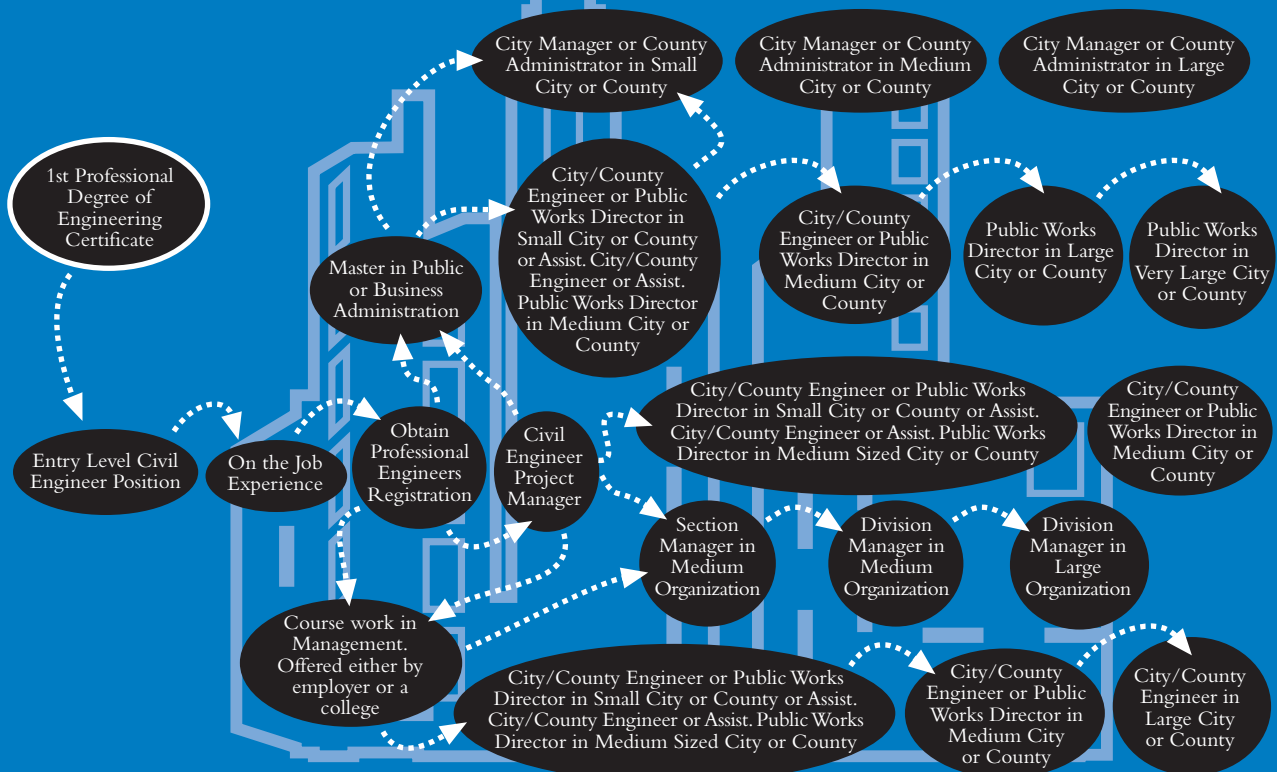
City Manager or County Administrator in Small City or County

City Manager or County Administrator in Medium City or County

City Manager or County Administrator in Large City or County

1st Professional Degree of Engineering Certificate

City/County Engineer or Public Works Director in Small City or County or Assist. City/County Engineer or Assist. Public Works Director in Medium City or County

City/County Engineer or Public Works Director in Medium City or County

Public Works Director in Large City or County

Public Works Director in Very Large City or County

Master in Public or Business Administration

City/County Engineer or Public Works Director in Small City or County or Assist. City/County Engineer or Assist. Public Works Director in Medium Sized City or County

City/County Engineer or Public Works Director in Medium City or County

Entry Level Civil Engineer Position

On the Job Experience

Obtain Professional Engineers Registration

Civil Engineer Project Manager

Section Manager in Medium Organization

Division Manager in Medium Organization

Division Manager in Large Organization

Course work in Management. Offered either by employer or a college

City/County Engineer or Public Works Director in Small City or County or Assist. City/County Engineer or Assist. Public Works Director in Medium Sized City or County

City/County Engineer or Public Works Director in Medium City or County

City/County Engineer in Large City or County